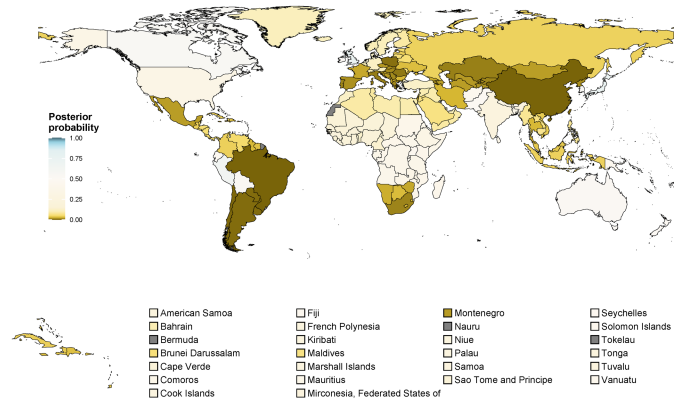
Posterior probability

1.00
0.75
0.50
0.25
0.00

American Samoa
Bahrain
Bermuda
Brunei Darussalam
Cape Verde
Comoros
Cook Islands

Fiji
French Polynesia
Kiribati
Maldives
Marshall Islands
Mauritius
Mirconesia, Federated States of

Montenegro
Nauru
Niue
Palau
Samoa
Sao Tome and Principe

Seychelles
Solomon Islands
Tokelau
Tonga
Tuvalu
Vanuatu